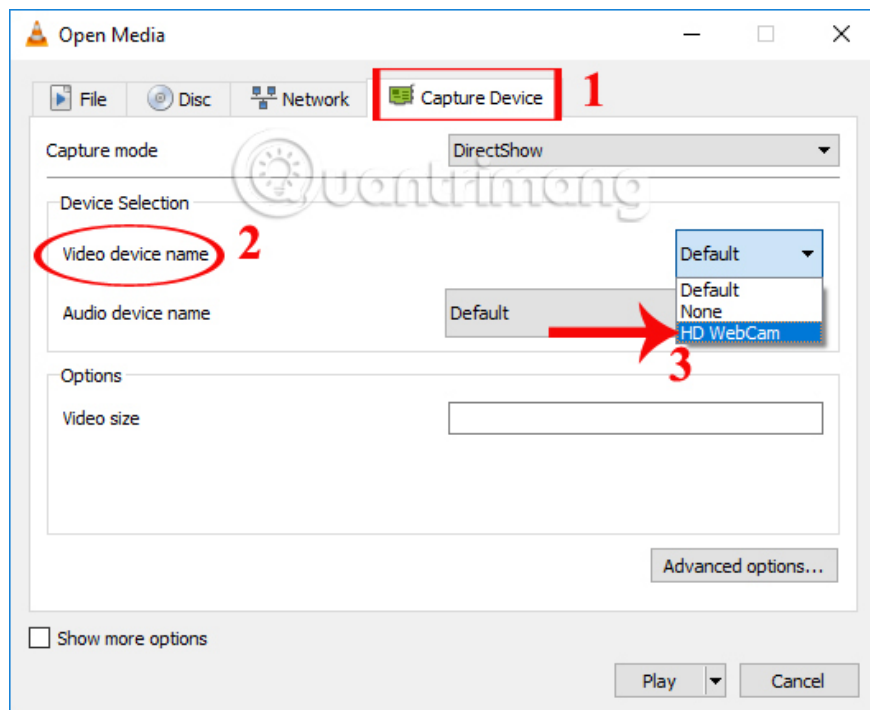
Open Media

File
Disc
Network
Capture Device
1

Capture mode
DirectShow

Quantrimang

Device Selection
Video device name
2
Default
Default
None
HD WebCam
Audio device name
Default
3

Options
Video size

Advanced options...

Show more options

Play
Cancel